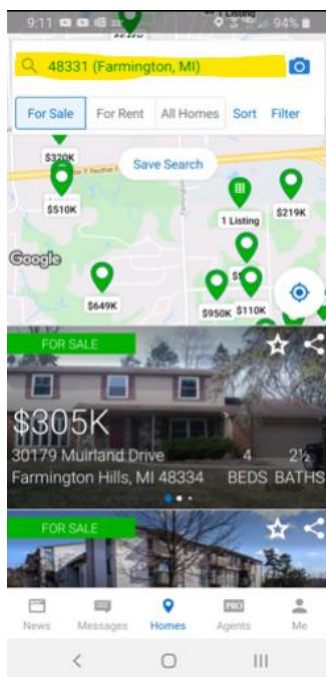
9:11 94%

48331 (Farmington, MI)

For Sale For Rent All Homes Sort Filter

$320K
Save Search
$510K
1 Listing
$219K
Google
$649K
$950K $110K

FOR SALE
$305K
30179 Muirland Drive
Farmington Hills, MI 48334
4 BEDS
2½ BATHS

FOR SALE

News Messages Homes Agents Me